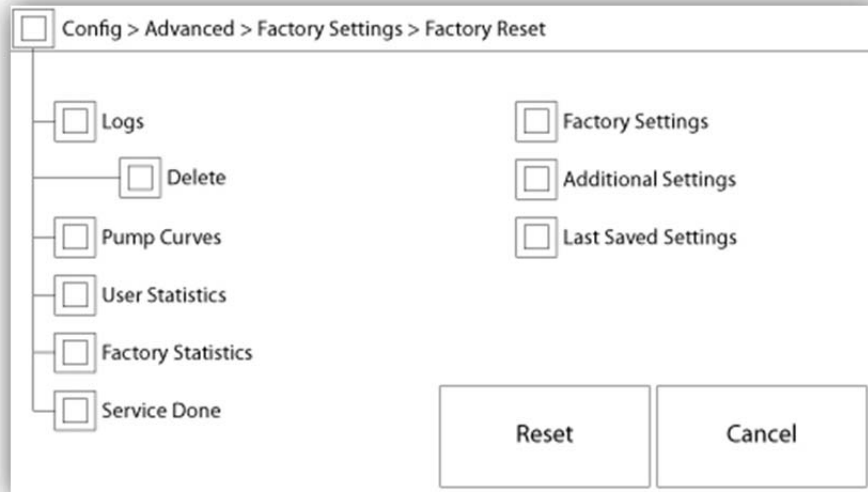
Config > Advanced > Factory Settings > Factory Reset

Logs

Delete

Pump Curves

User Statistics

Factory Statistics

Service Done

Factory Settings

Additional Settings

Last Saved Settings

Reset

Cancel